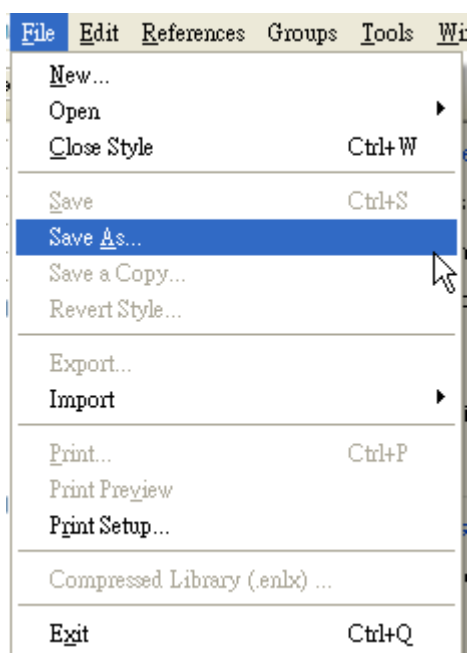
File Edit References Groups Tools Wi

New...
Open
Close Style Ctrl+W

Save Ctrl+S
Save As...
Save a Copy...
Revert Style...

Export...
Import

Print... Ctrl+P
Print Preview
Print Setup...

Compressed Library (.enlx) ...

Exit Ctrl+Q